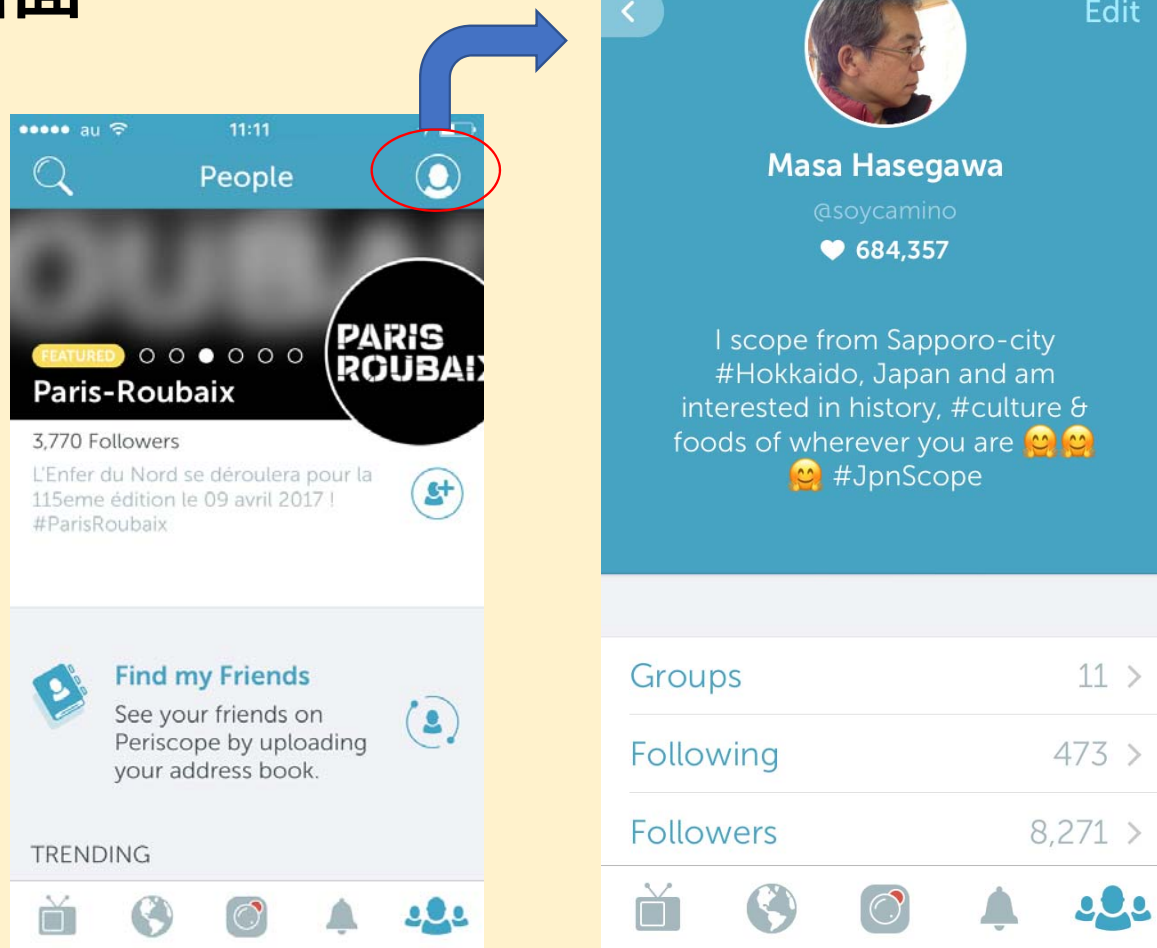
●●●●● au 11:11

People

PARIS ROUBAIX

FEATURED

Paris-Roubaix

3,770 Followers

L'Enfer du Nord se déroulera pour la 115eme édition le 09 avril 2017 ! #ParisRoubaix

Find my Friends

See your friends on Periscope by uploading your address book.

TRENDING

Edit

Masa Hasegawa

@soycamino

684,357

I scope from Sapporo-city #Hokkaido, Japan and am interested in history, #culture & foods of wherever you are 🤗🤗🤗 #JpnScope

| | |
|---|---|
| Groups | 11 > |
| Following | 473 > |
| Followers | 8,271 > |